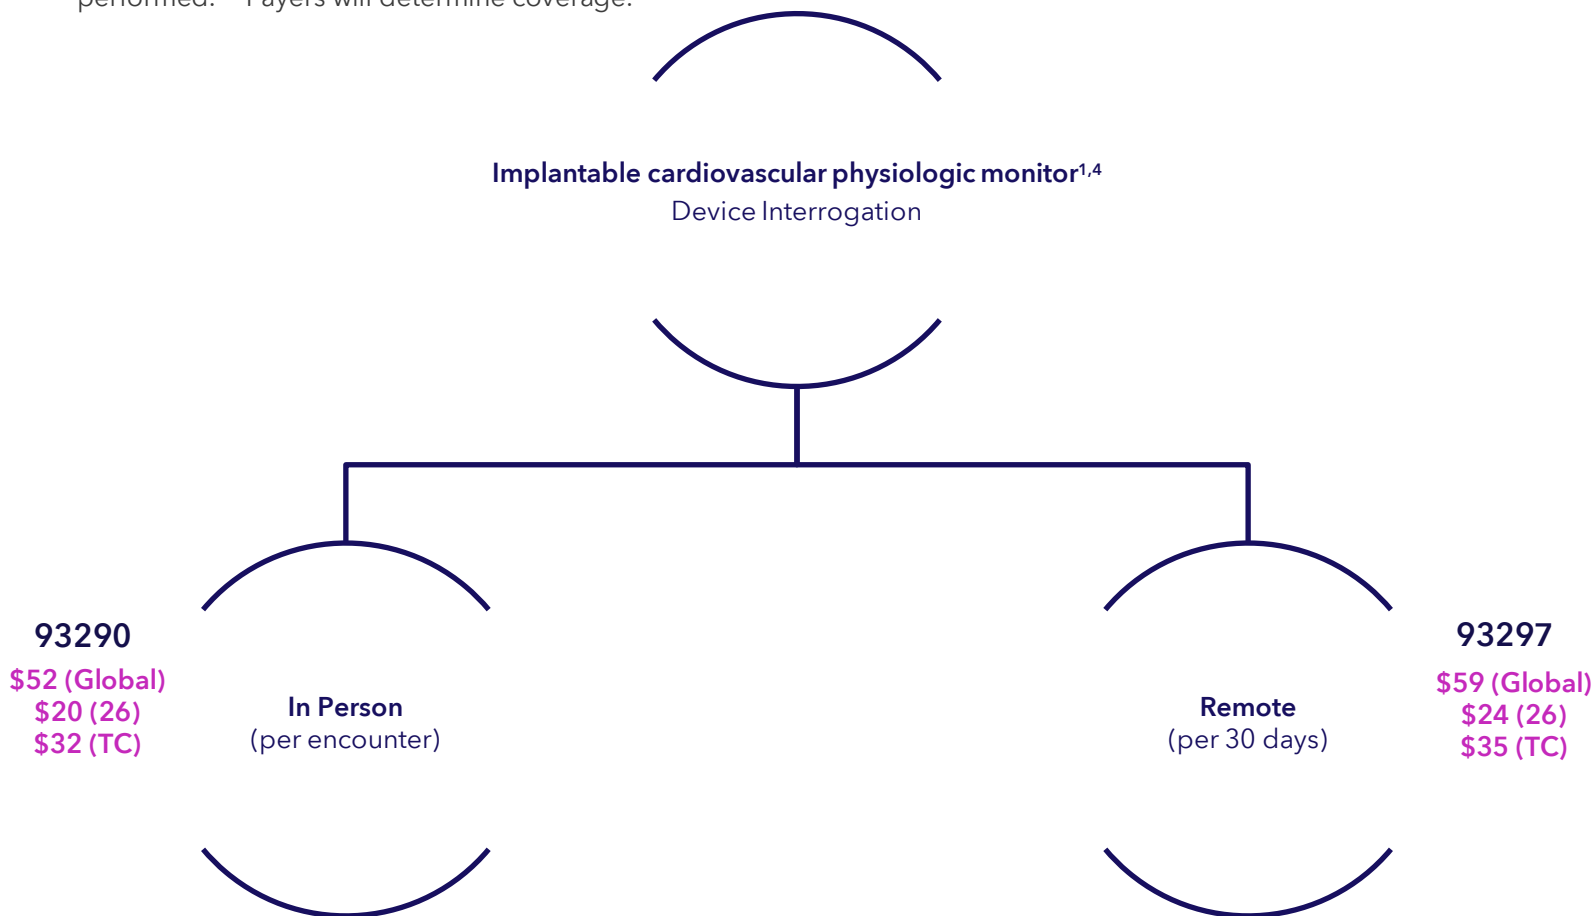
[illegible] Payers will determine coverage.

**Implantable cardiovascular physiologic monitor**$^{1,4}$
Device Interrogation

93290
$52 (Global)
$20 (26)
$32 (TC)

In Person
(per encounter)

Remote
(per 30 days)

93297
$59 (Global)
$24 (26)
$35 (TC)